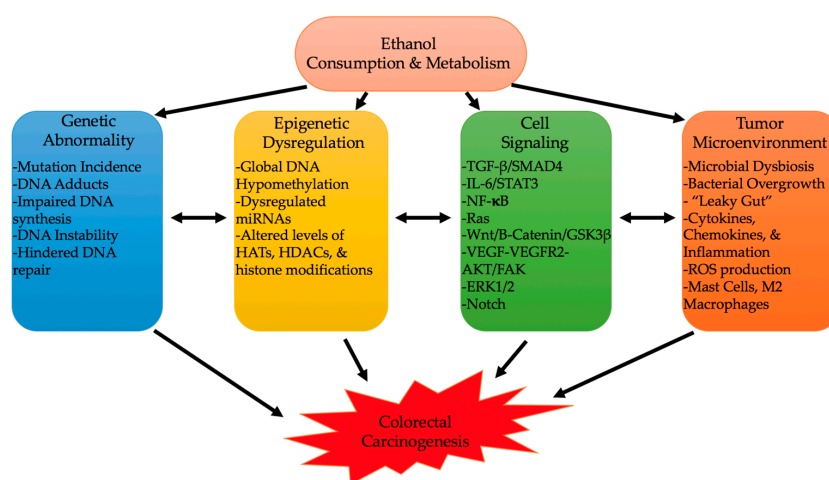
Ethanol
Consumption & Metabolism

Genetic
Abnormality
-Mutation Incidence
-DNA Adducts
-Impaired DNA synthesis
-DNA Instability
-Hindered DNA repair

Epigenetic
Dysregulation
-Global DNA Hypomethylation
-Dysregulated miRNAs
-Altered levels of HATs, HDACs, & histone modifications

Cell
Signaling
-TGF-β/SMAD4
-IL-6/STAT3
-NF-κB
-Ras
-Wnt/B-Catenin/GSK3β
-VEGF-VEGFR2-AKT/FAK
-ERK1/2
-Notch

Tumor
Microenvironment
-Microbial Dysbiosis
-Bacterial Overgrowth
- "Leaky Gut"
-Cytokines, Chemokines, & Inflammation
-ROS production
-Mast Cells, M2 Macrophages

Colorectal
Carcinogenesis